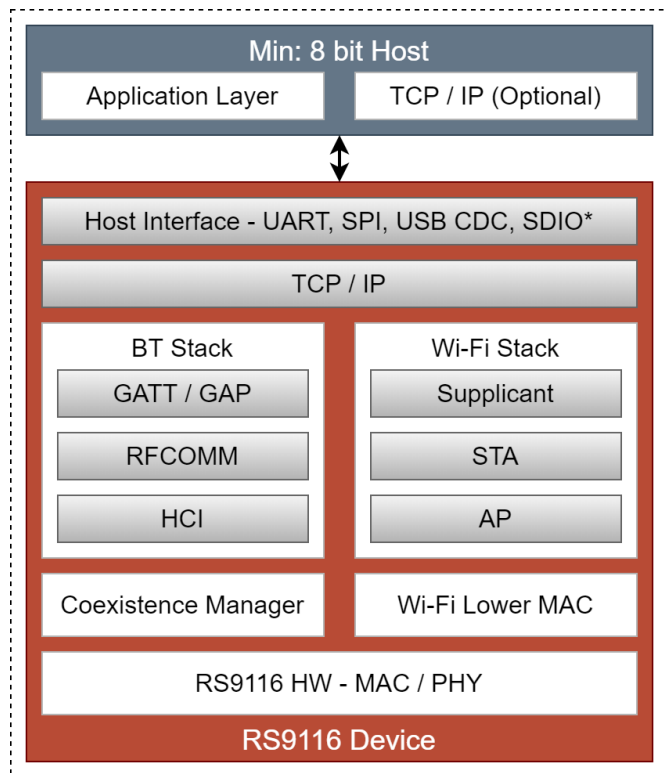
Min: 8 bit Host

Application Layer

TCP / IP (Optional)

Host Interface - UART, SPI, USB CDC, SDIO*

TCP / IP

BT Stack

GATT / GAP

RFCOMM

HCI

Wi-Fi Stack

Supplicant

STA

AP

Coexistence Manager

Wi-Fi Lower MAC

RS9116 HW - MAC / PHY

RS9116 Device